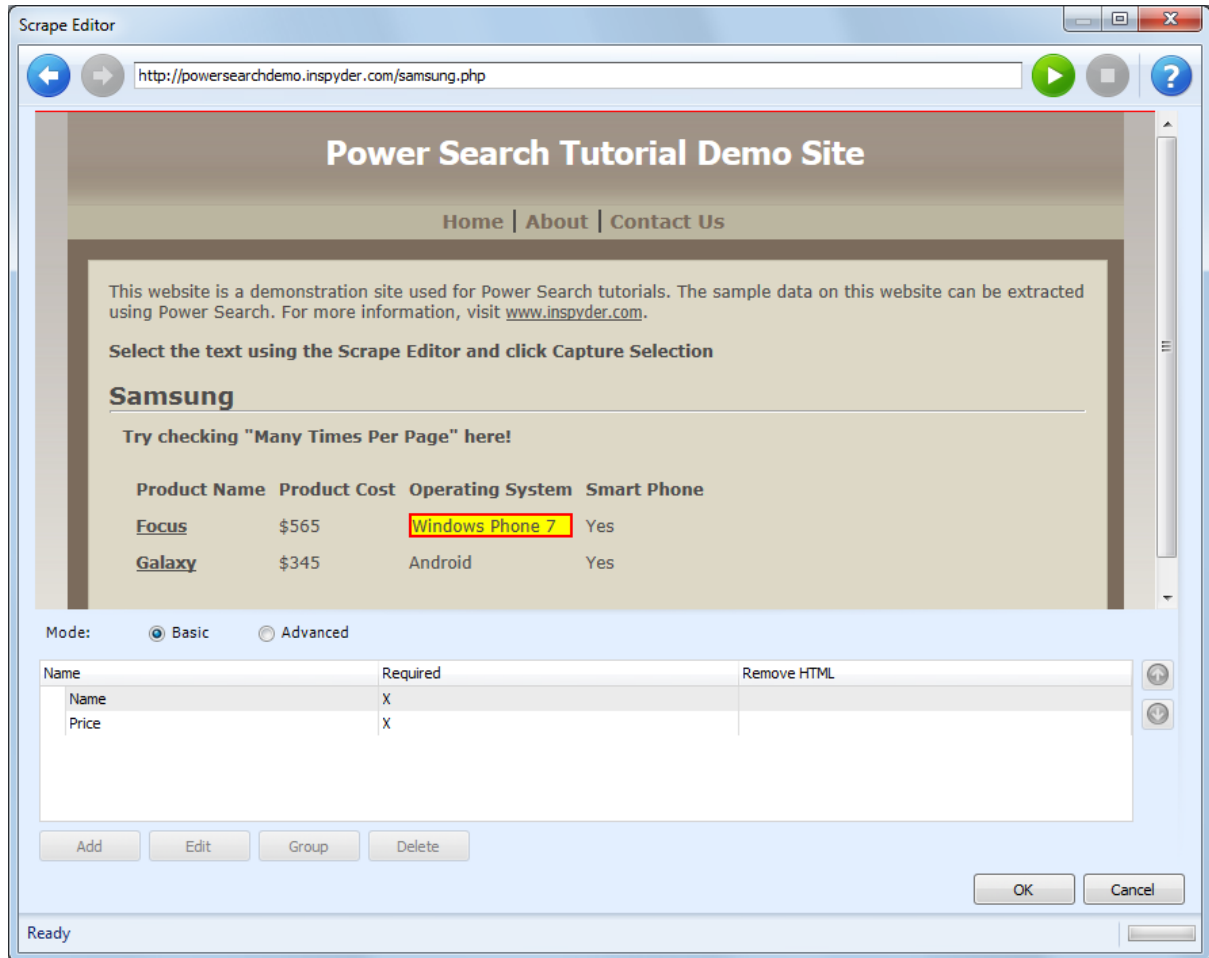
Scrape Editor

http://powersearchdemo.inspyder.com/samsung.php

Power Search Tutorial Demo Site

Home | About | Contact Us

This website is a demonstration site used for Power Search tutorials. The sample data on this website can be extracted using Power Search. For more information, visit www.inspyder.com.

Select the text using the Scrape Editor and click Capture Selection

Samsung

Try checking "Many Times Per Page" here!

| Product Name | Product Cost | Operating System | Smart Phone |
|---|---|---|---|
| Focus | $565 | Windows Phone 7 | Yes |
| Galaxy | $345 | Android | Yes |

Mode: Basic Advanced

| Name | Required | Remove HTML |
|---|---|---|
| Name | X | |
| Price | X | |

Add Edit Group Delete

OK Cancel

Ready